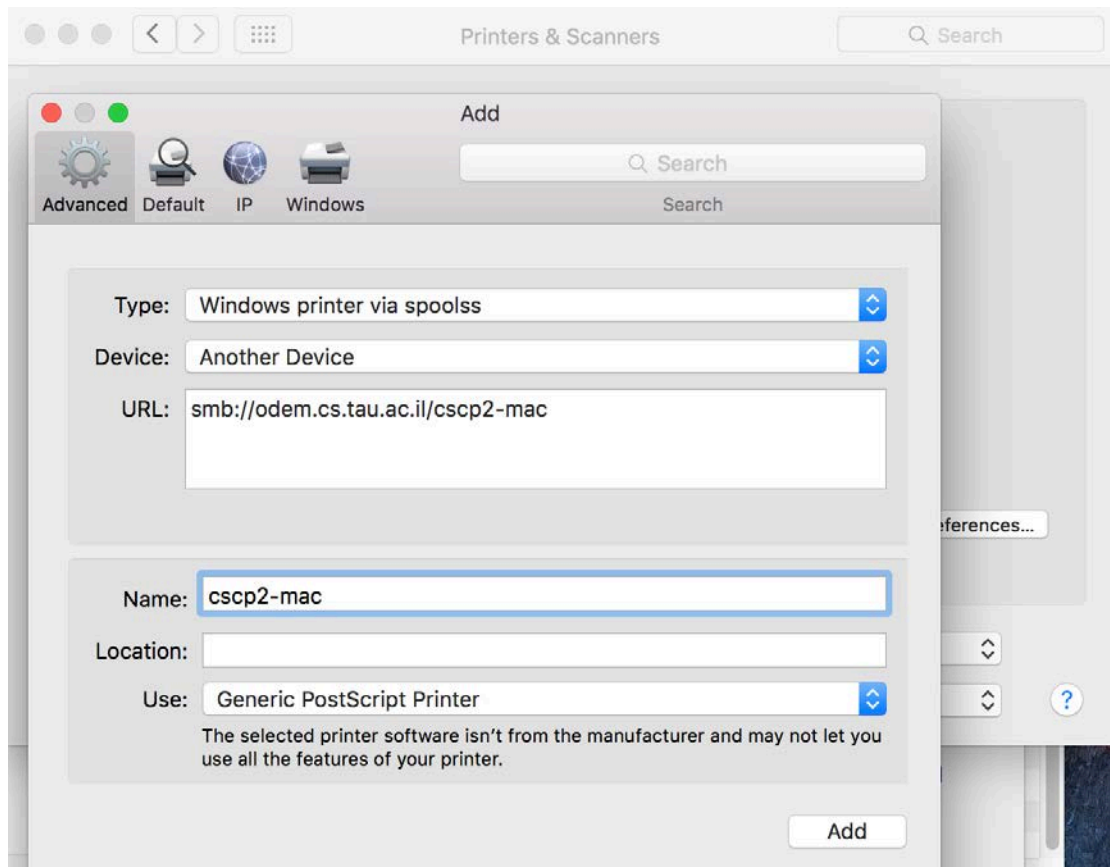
Printers & Scanners

Search

Add

Advanced Default IP Windows

Search

Search

Type: Windows printer via spoolss

Device: Another Device

URL: smb://odem.cs.tau.ac.il/cscp2-mac

eferences...

Name: cscp2-mac

Location:

Use: Generic PostScript Printer

The selected printer software isn't from the manufacturer and may not let you use all the features of your printer.

?

Add